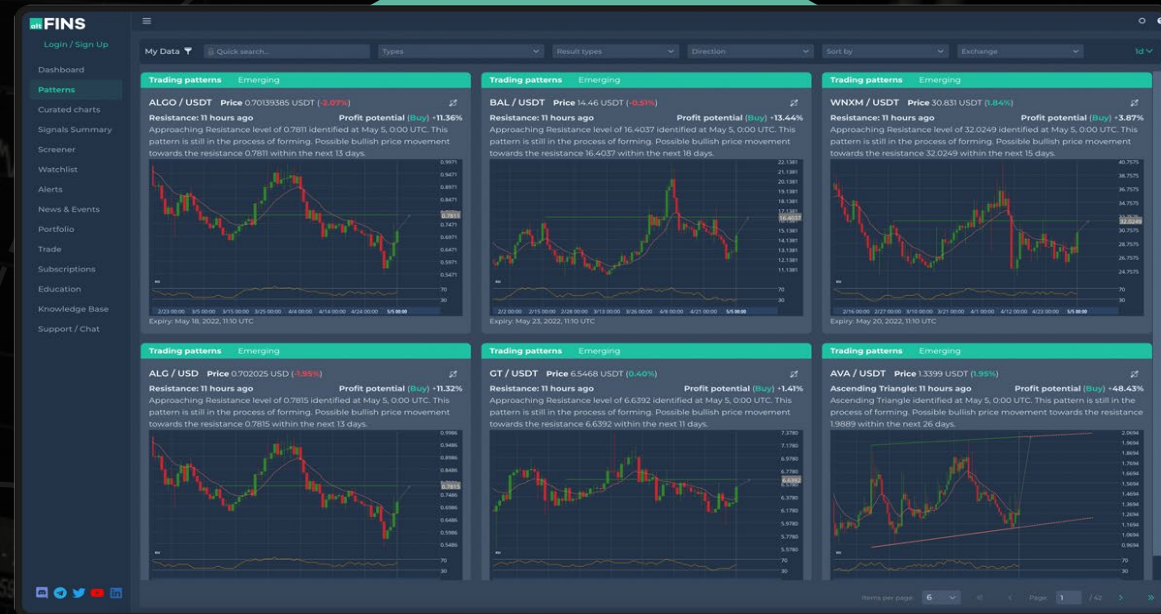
altFINS

Login / Sign Up

Dashboard
Patterns
Curated charts
Signals Summary
Screener
Watchlist
Alerts
News & Events
Portfolio
Trade
Subscriptions
Education
Knowledge Base
Support / Chat

My Data | Quick search... | Types | Result types | Direction | Sort by | Exchange | 1d

Trading patterns Emerging

ALGO / USDT Price 0.70139385 USDT (-2.07%)
Resistance: 11 hours ago Profit potential (Buy) +11.36%
Approaching Resistance level of 0.7811 identified at May 5, 0:00 UTC. This pattern is still in the process of forming. Possible bullish price movement towards the resistance 0.7811 within the next 13 days.
Expiry: May 18, 2022, 11:10 UTC

Trading patterns Emerging

BAL / USDT Price 14.46 USDT (-0.51%)
Resistance: 11 hours ago Profit potential (Buy) +13.44%
Approaching Resistance level of 16.4037 identified at May 5, 0:00 UTC. This pattern is still in the process of forming. Possible bullish price movement towards the resistance 16.4037 within the next 18 days.
Expiry: May 23, 2022, 11:10 UTC

Trading patterns Emerging

WNXM / USDT Price 30.831 USDT (1.84%)
Resistance: 11 hours ago Profit potential (Buy) +3.87%
Approaching Resistance level of 32.0249 identified at May 5, 0:00 UTC. This pattern is still in the process of forming. Possible bullish price movement towards the resistance 32.0249 within the next 15 days.
Expiry: May 20, 2022, 11:10 UTC

Trading patterns Emerging

ALG / USD Price 0.702025 USD (-1.95%)
Resistance: 11 hours ago Profit potential (Buy) +11.32%
Approaching Resistance level of 0.7815 identified at May 5, 0:00 UTC. This pattern is still in the process of forming. Possible bullish price movement towards the resistance 0.7815 within the next 13 days.

Trading patterns Emerging

GT / USDT Price 6.5468 USDT (0.40%)
Resistance: 11 hours ago Profit potential (Buy) +1.41%
Approaching Resistance level of 6.6392 identified at May 5, 0:00 UTC. This pattern is still in the process of forming. Possible bullish price movement towards the resistance 6.6392 within the next 11 days.

Trading patterns Emerging

AVA / USDT Price 1.3399 USDT (1.95%)
Ascending Triangle: 11 hours ago Profit potential (Buy) +48.43%
Ascending Triangle identified at May 5, 0:00 UTC. This pattern is still in the process of forming. Possible bullish price movement towards the resistance 1.9889 within the next 26 days.

Items per page: 6 Page: 1 / 42